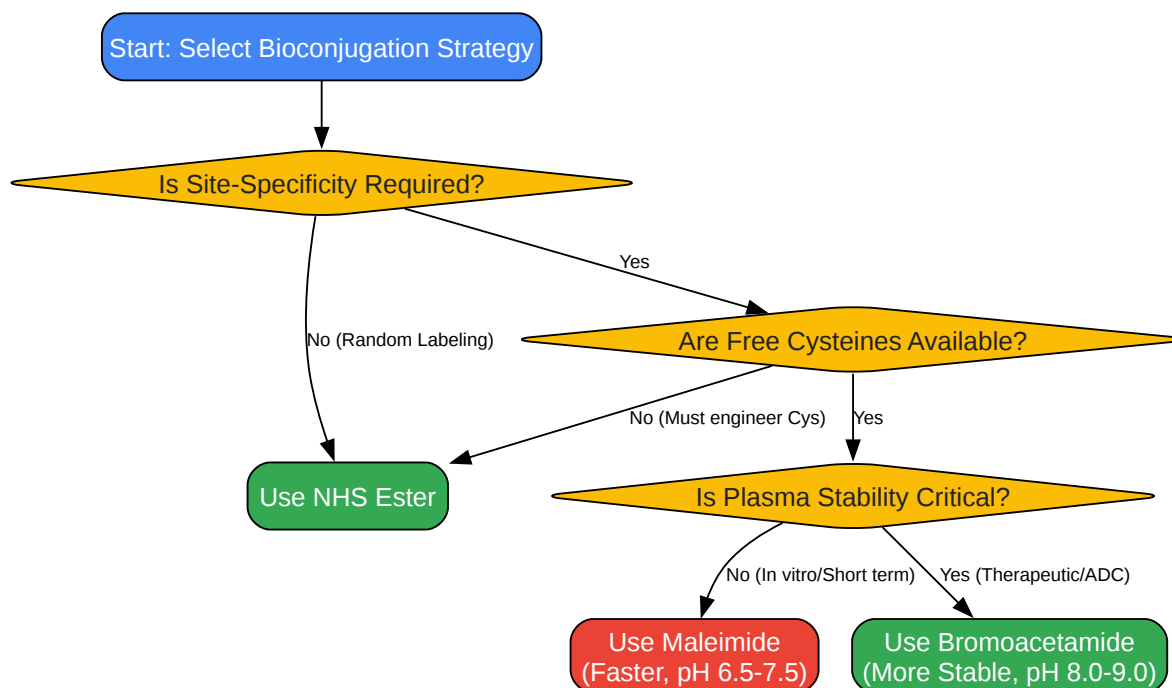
Start: Select Bioconjugation Strategy

Is Site-Specificity Required?

Yes

No (Random Labeling)

Are Free Cysteines Available?

No (Must engineer Cys)

Yes

Use NHS Ester

Is Plasma Stability Critical?

No (In vitro/Short term)

Yes (Therapeutic/ADC)

Use Maleimide (Faster, pH 6.5-7.5)

Use Bromoacetamide (More Stable, pH 8.0-9.0)